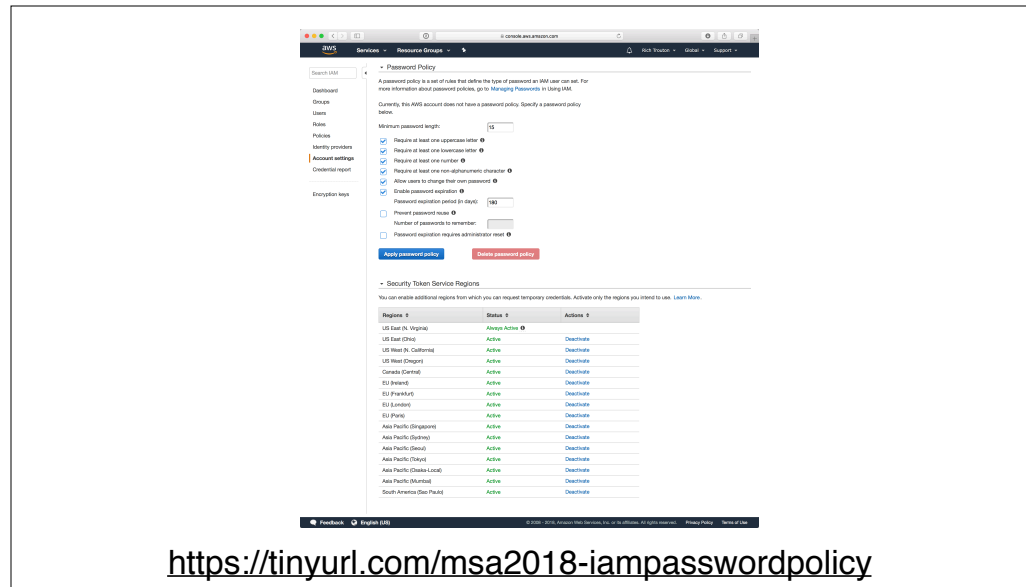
console.aws.amazon.com

aws Services Resource Groups

Rich Trouton Global Support

Search IAM

Dashboard
Groups
Users
Roles
Policies
Identity providers
Account settings
Credential report

Encryption keys

Password Policy

A password policy is a set of rules that define the type of password an IAM user can set. For more information about password policies, go to Managing Passwords in Using IAM.

Currently, this AWS account does not have a password policy. Specify a password policy below.

Minimum password length: 15

Require at least one uppercase letter
Require at least one lowercase letter
Require at least one number
Require at least one non-alphanumeric character
Allow users to change their own password
Enable password expiration
Password expiration period (in days): 180
Prevent password reuse
Number of passwords to remember:
Password expiration requires administrator reset

Apply password policy
Delete password policy

Security Token Service Regions

You can enable additional regions from which you can request temporary credentials. Activate only the regions you intend to use. Learn More.

| Regions | Status | Actions |
|---|---|---|
| US East (N. Virginia) | Always Active | |
| US East (Ohio) | Active | Deactivate |
| US West (N. California) | Active | Deactivate |
| US West (Oregon) | Active | Deactivate |
| Canada (Central) | Active | Deactivate |
| EU (Ireland) | Active | Deactivate |
| EU (Frankfurt) | Active | Deactivate |
| EU (London) | Active | Deactivate |
| EU (Paris) | Active | Deactivate |
| Asia Pacific (Singapore) | Active | Deactivate |
| Asia Pacific (Sydney) | Active | Deactivate |
| Asia Pacific (Seoul) | Active | Deactivate |
| Asia Pacific (Tokyo) | Active | Deactivate |
| Asia Pacific (Osaka-Local) | Active | Deactivate |
| Asia Pacific (Mumbai) | Active | Deactivate |
| South America (Sao Paulo) | Active | Deactivate |

Feedback English (US)

© 2008 - 2018, Amazon Web Services, Inc. or its affiliates. All rights reserved. Privacy Policy Terms of Use

https://tinyurl.com/msa2018-iampasswordpolicy